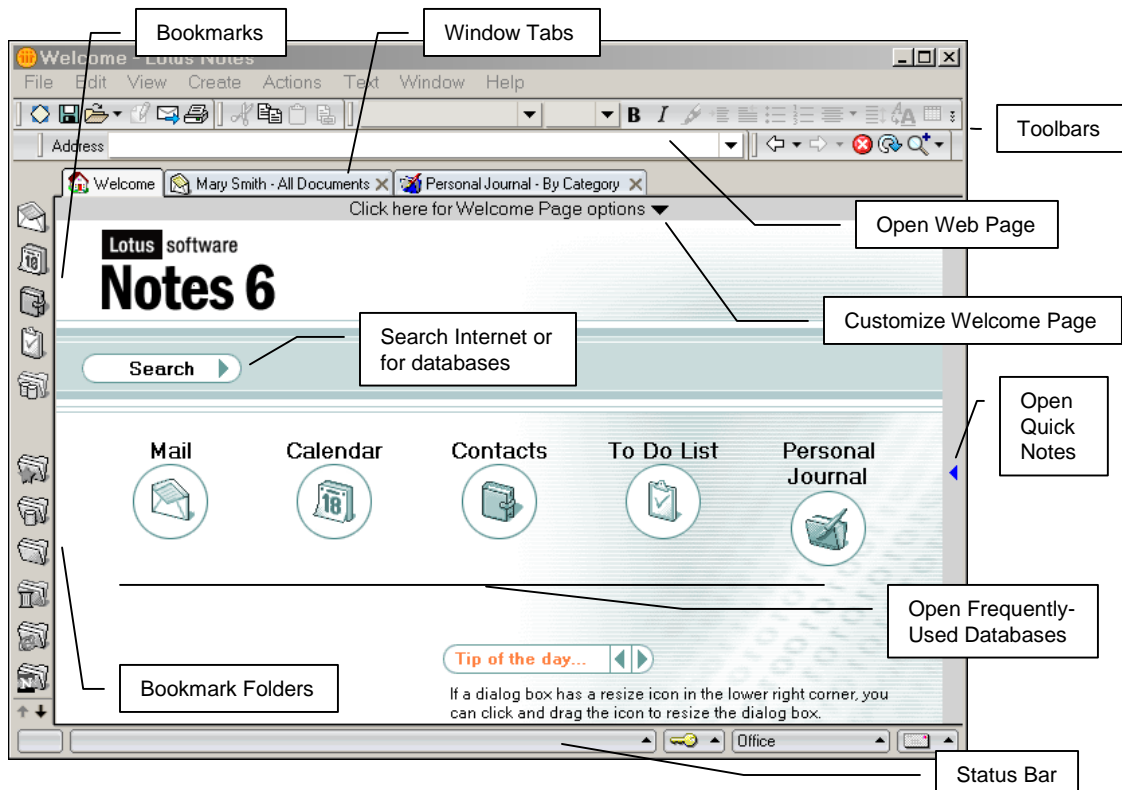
Bookmarks

Window Tabs

Welcome - Lotus Notes

File Edit View Create Actions Text Window Help

Toolbars

Address

Welcome

Mary Smith - All Documents

Personal Journal - By Category

Click here for Welcome Page options

Open Web Page

Lotus software

Notes 6

Customize Welcome Page

Search Internet or for databases

Search

Open Quick Notes

Mail

Calendar

Contacts

To Do List

Personal Journal

Open Frequently-Used Databases

Tip of the day...

If a dialog box has a resize icon in the lower right corner, you can click and drag the icon to resize the dialog box.

Bookmark Folders

Office

Status Bar